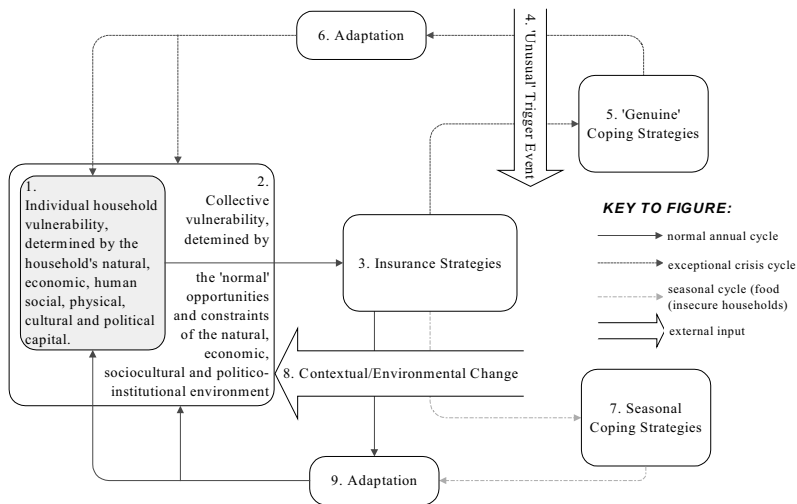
6. Adaptation

4. 'Unusual' Trigger Event

5. 'Genuine' Coping Strategies

1. Individual household vulnerability, determined by the household's natural, economic, human social, physical, cultural and political capital.

2. Collective vulnerability, detemined by the 'normal' opportunities and constraints of the natural, economic, sociocultural and politico-institutional environment

3. Insurance Strategies

KEY TO FIGURE:

normal annual cycle

exceptional crisis cycle

seasonal cycle (food (insecure households)

external input

8. Contextual/Environmental Change

7. Seasonal Coping Strategies

9. Adaptation